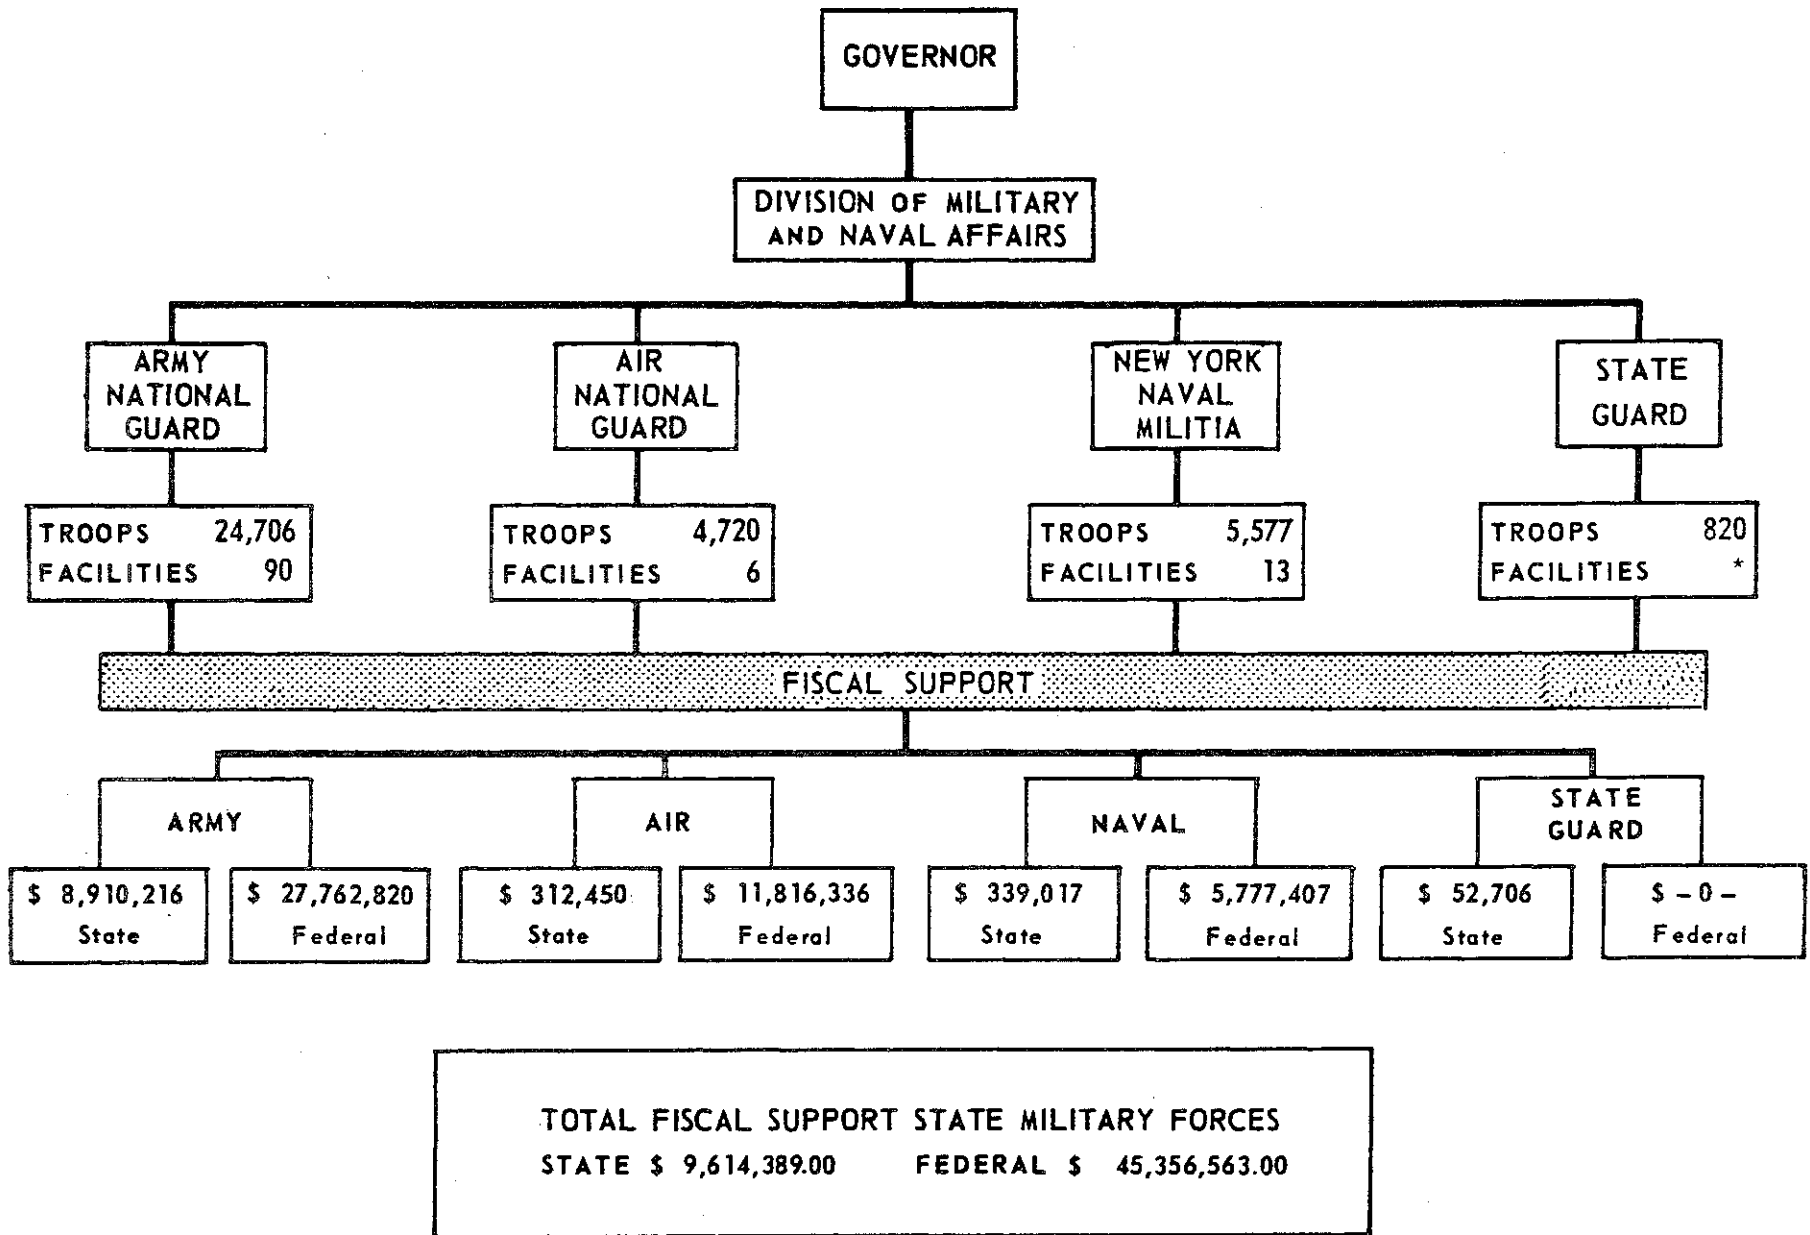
GOVERNOR

DIVISION OF MILITARY AND NAVAL AFFAIRS

ARMY NATIONAL GUARD

AIR NATIONAL GUARD

NEW YORK NAVAL MILITIA

STATE GUARD

TROOPS 24,706
FACILITIES 90

TROOPS 4,720
FACILITIES 6

TROOPS 5,577
FACILITIES 13

TROOPS 820
FACILITIES *

FISCAL SUPPORT

ARMY

AIR

NAVAL

STATE GUARD

$ 8,910,216
State

$ 27,762,820
Federal

$ 312,450
State

$ 11,816,336
Federal

$ 339,017
State

$ 5,777,407
Federal

$ 52,706
State

$ – 0 –
Federal

TOTAL FISCAL SUPPORT STATE MILITARY FORCES
STATE $ 9,614,389.00 FEDERAL $ 45,356,563.00